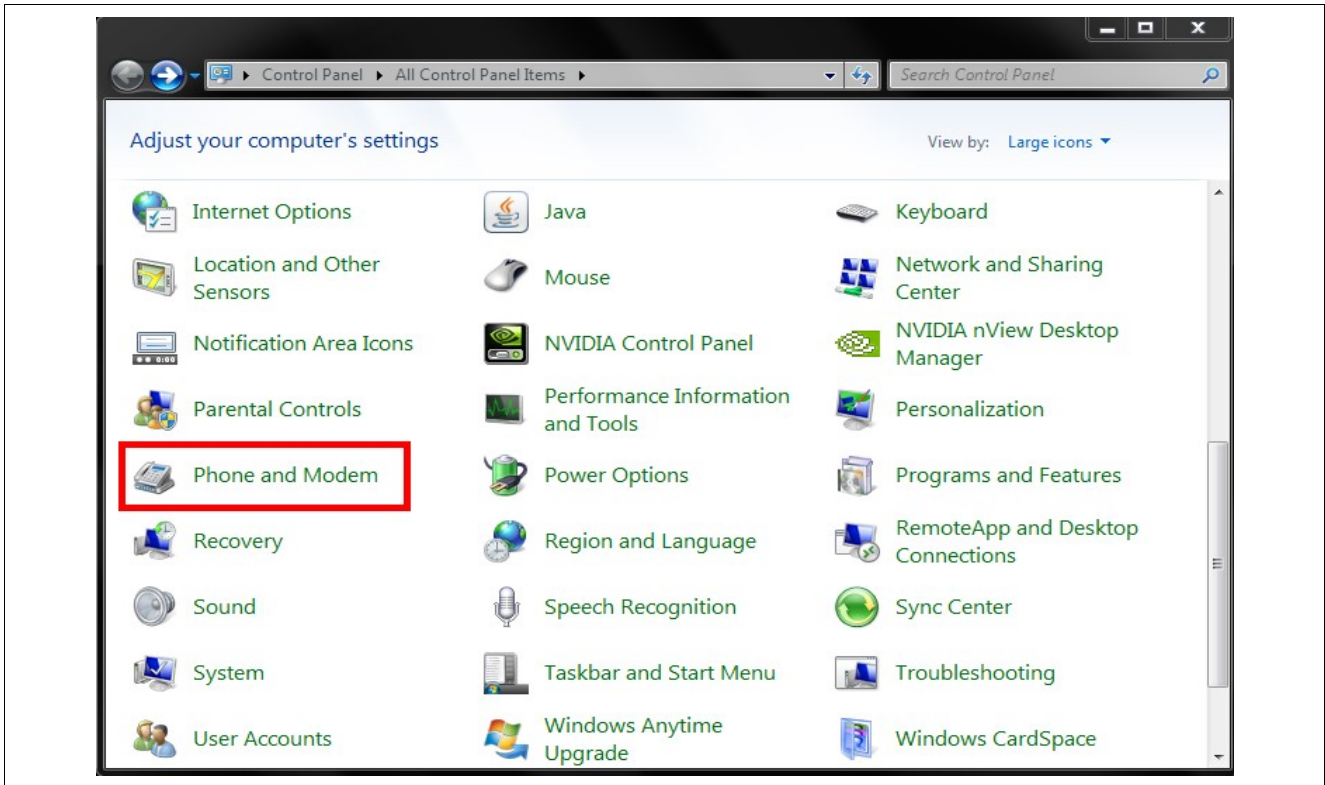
Control Panel ▸ All Control Panel Items ▸

Search Control Panel

Adjust your computer's settings

View by: Large icons

Internet Options
Java
Keyboard
Location and Other Sensors
Mouse
Network and Sharing Center
Notification Area Icons
NVIDIA Control Panel
NVIDIA nView Desktop Manager
Parental Controls
Performance Information and Tools
Personalization
Phone and Modem
Power Options
Programs and Features
Recovery
Region and Language
RemoteApp and Desktop Connections
Sound
Speech Recognition
Sync Center
System
Taskbar and Start Menu
Troubleshooting
User Accounts
Windows Anytime Upgrade
Windows CardSpace